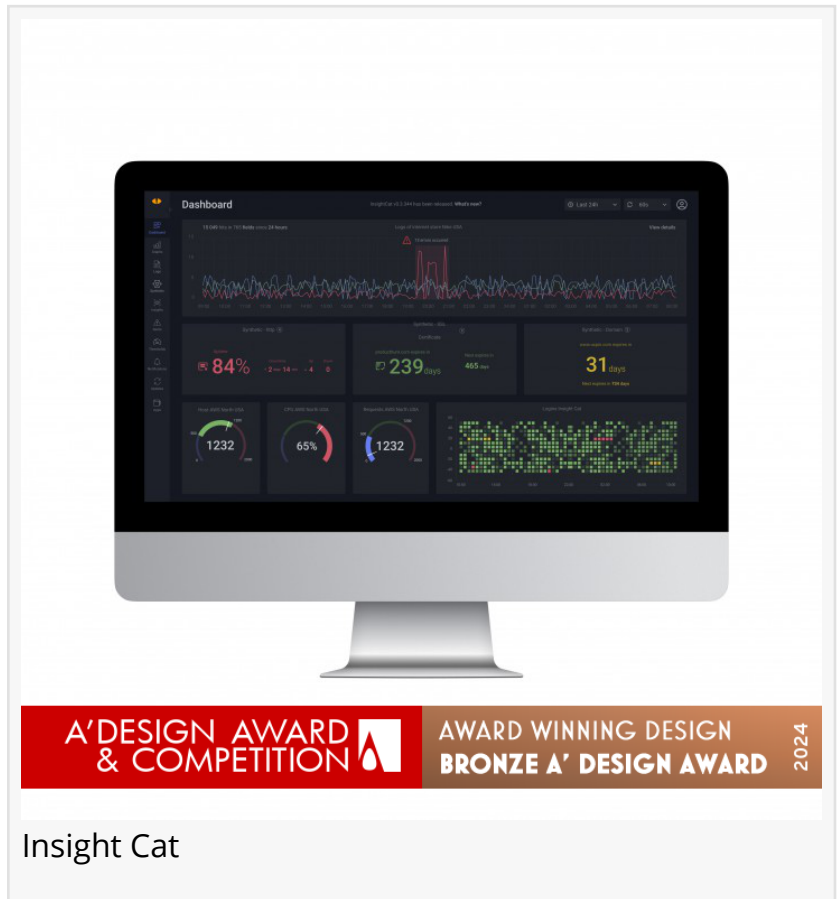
Dashboard

InsightCat v2.2.344 has been released. What's new?

Last 24h

Logs of Insight Cat

View details

Synthetic - SSL

Certificate

84%

239 days

31 days

1232

65%

1232

Logins Insight Cat

A'DESIGN AWARD & COMPETITION

AWARD WINNING DESIGN
BRONZE A' DESIGN AWARD
2024

Insight Cat